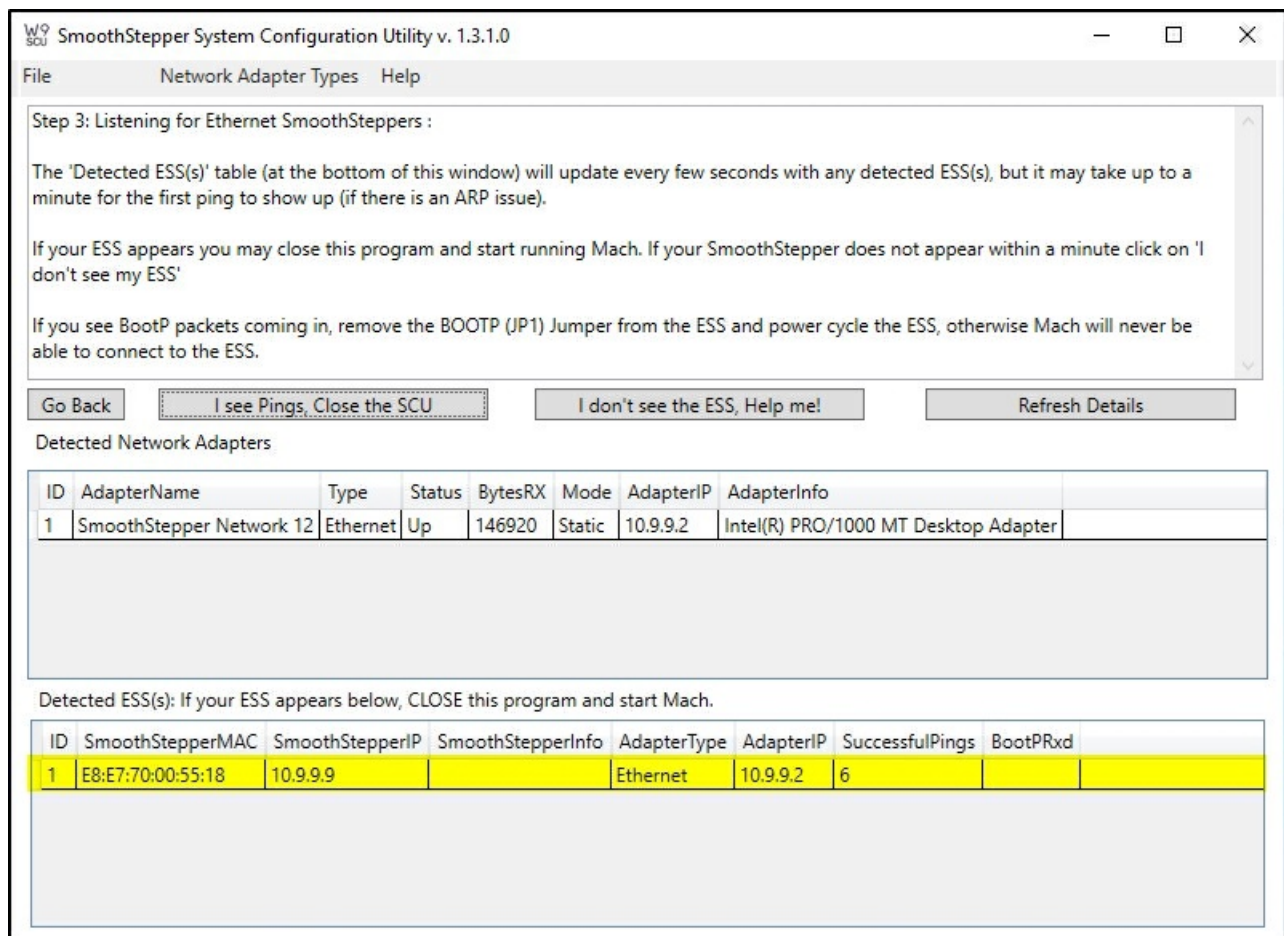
W9 SCU SmoothStepper System Configuration Utility v. 1.3.1.0

File Network Adapter Types Help

Step 3: Listening for Ethernet SmoothSteppers :

The 'Detected ESS(s)' table (at the bottom of this window) will update every few seconds with any detected ESS(s), but it may take up to a minute for the first ping to show up (if there is an ARP issue).

If your ESS appears you may close this program and start running Mach. If your SmoothStepper does not appear within a minute click on 'I don't see my ESS'

If you see BootP packets coming in, remove the BOOTP (JP1) Jumper from the ESS and power cycle the ESS, otherwise Mach will never be able to connect to the ESS.

Go Back | I see Pings, Close the SCU | I don't see the ESS, Help me! | Refresh Details

Detected Network Adapters

| ID | AdapterName | Type | Status | BytesRX | Mode | AdapterIP | AdapterInfo |
|---|---|---|---|---|---|---|---|
| 1 | SmoothStepper Network 12 | Ethernet | Up | 146920 | Static | 10.9.9.2 | Intel(R) PRO/1000 MT Desktop Adapter |

Detected ESS(s): If your ESS appears below, CLOSE this program and start Mach.

| ID | SmoothStepperMAC | SmoothStepperIP | SmoothStepperInfo | AdapterType | AdapterIP | SuccessfulPings | BootPRxd |
|---|---|---|---|---|---|---|---|
| 1 | E8:E7:70:00:55:18 | 10.9.9.9 | | Ethernet | 10.9.9.2 | 6 | |